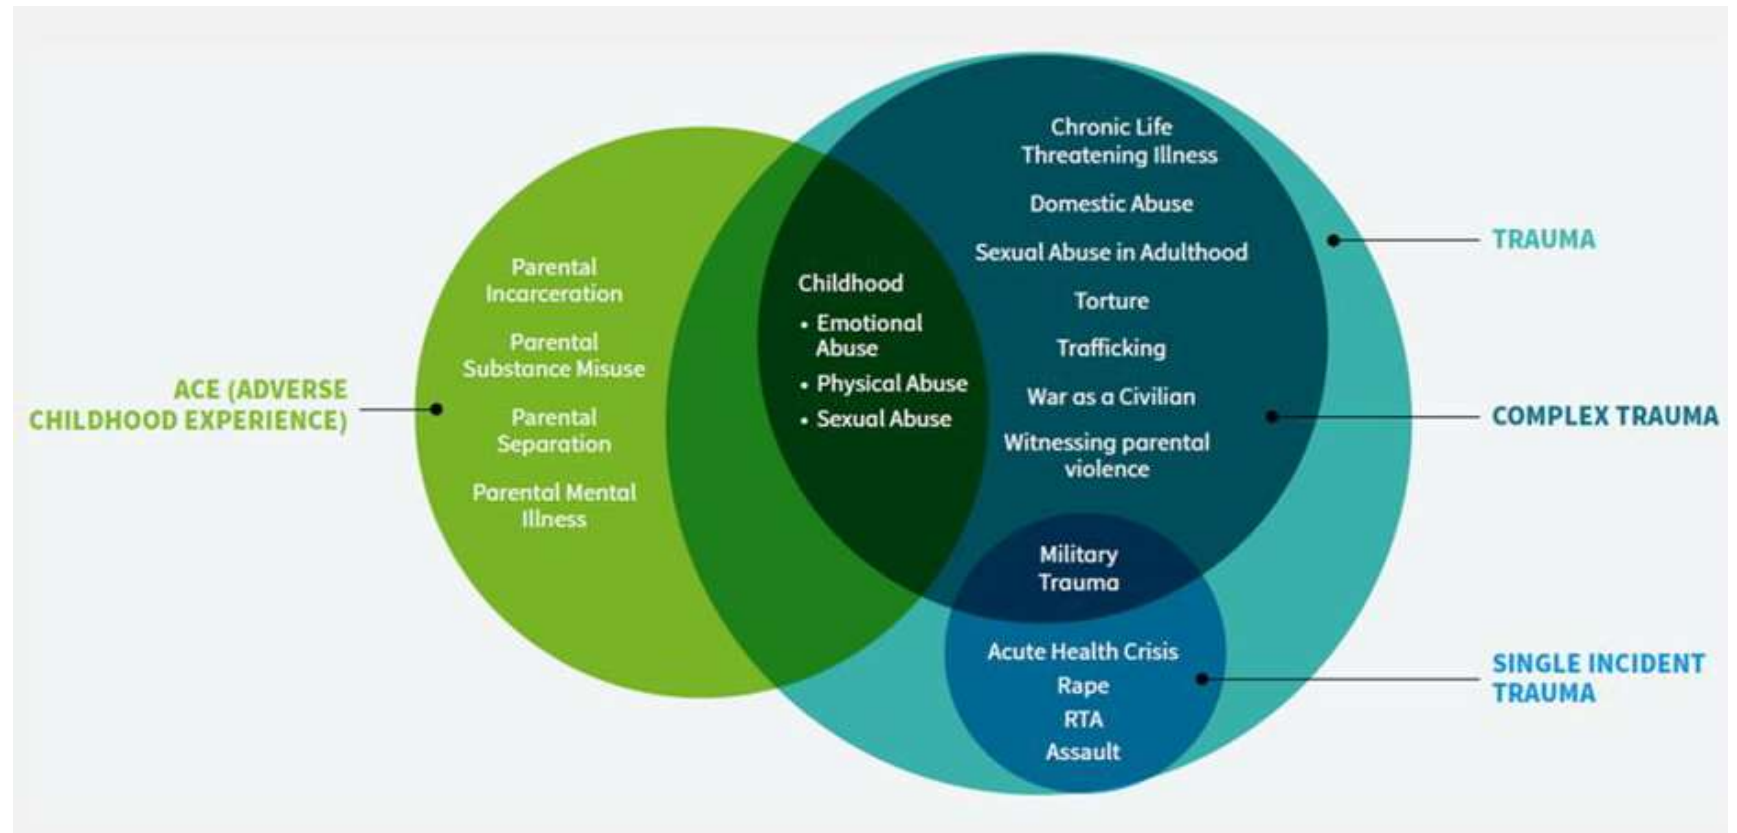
ACE (ADVERSE CHILDHOOD EXPERIENCE)

Parental Incarceration

Parental Substance Misuse

Parental Separation

Parental Mental Illness

Childhood
• Emotional Abuse
• Physical Abuse
• Sexual Abuse

Chronic Life Threatening Illness

Domestic Abuse

Sexual Abuse in Adulthood

Torture

Trafficking

War as a Civilian

Witnessing parental violence

Military Trauma

Acute Health Crisis
Rape
RTA
Assault

TRAUMA

COMPLEX TRAUMA

SINGLE INCIDENT TRAUMA